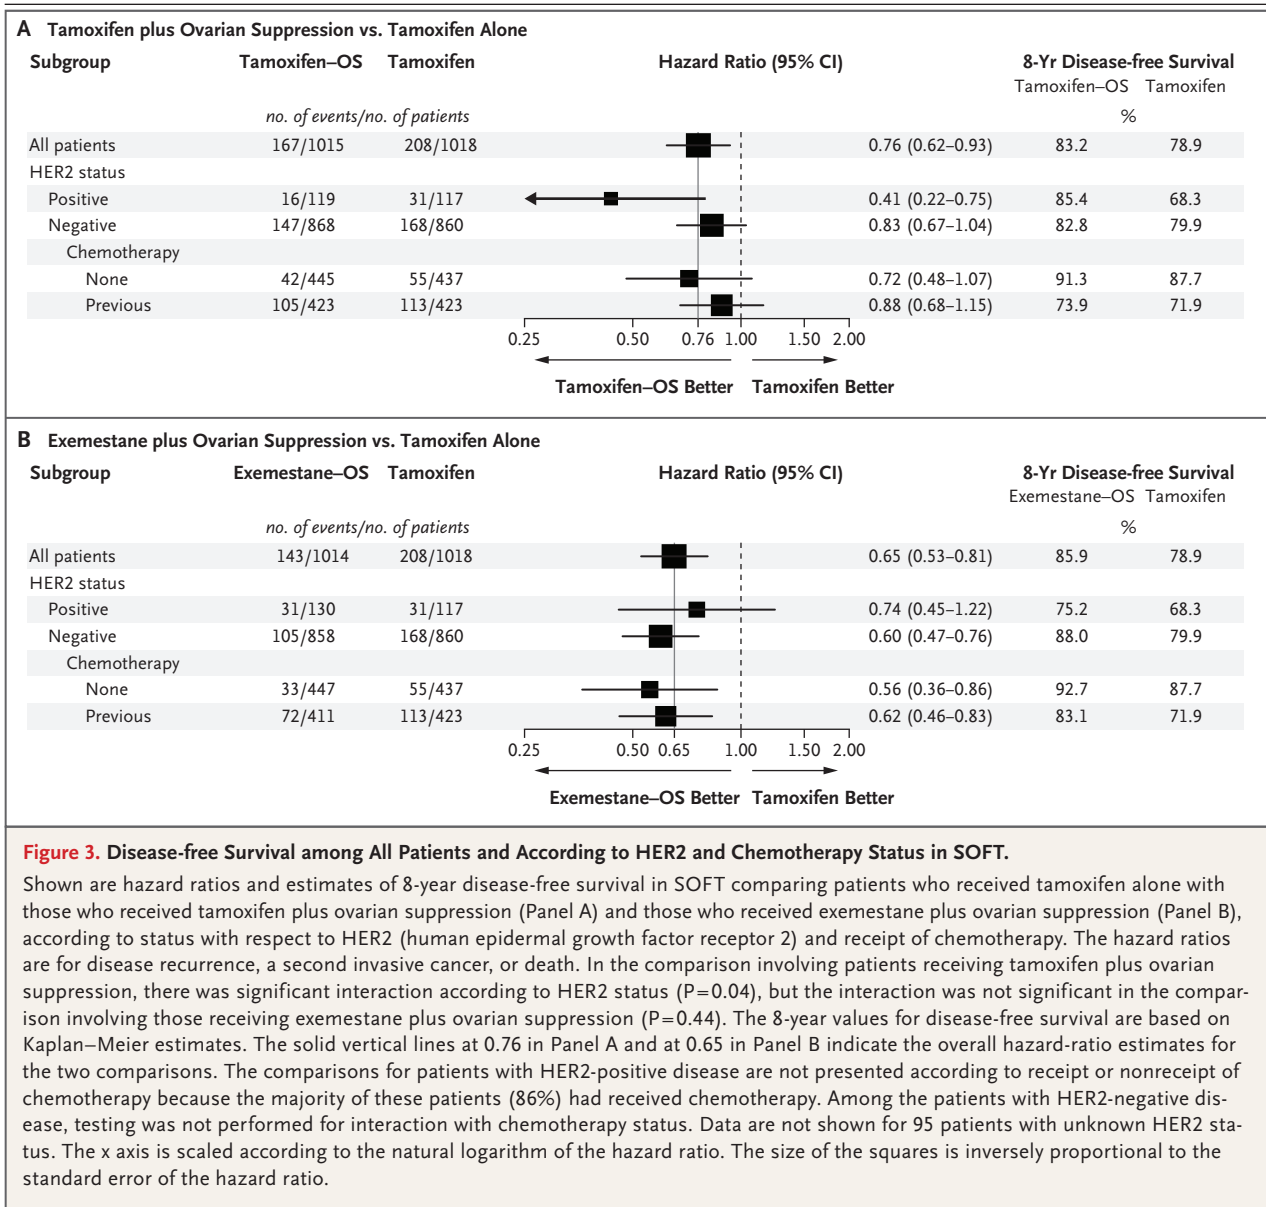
A Tamoxifen plus Ovarian Suppression vs. Tamoxifen Alone

| Subgroup | Tamoxifen–OS | Tamoxifen | Hazard Ratio (95% CI) | | 8-Yr Disease-free Survival Tamoxifen–OS | Tamoxifen |
|---|---|---|---|---|---|---|
| | *no. of events/no. of patients* | | | | % | |
| All patients | 167/1015 | 208/1018 | | 0.76 (0.62–0.93) | 83.2 | 78.9 |
| HER2 status | | | | | | |
| Positive | 16/119 | 31/117 | | 0.41 (0.22–0.75) | 85.4 | 68.3 |
| Negative | 147/868 | 168/860 | | 0.83 (0.67–1.04) | 82.8 | 79.9 |
| Chemotherapy | | | | | | |
| None | 42/445 | 55/437 | | 0.72 (0.48–1.07) | 91.3 | 87.7 |
| Previous | 105/423 | 113/423 | | 0.88 (0.68–1.15) | 73.9 | 71.9 |

0.25 0.50 0.76 1.00 1.50 2.00
Tamoxifen–OS Better Tamoxifen Better

B Exemestane plus Ovarian Suppression vs. Tamoxifen Alone

| Subgroup | Exemestane–OS | Tamoxifen | Hazard Ratio (95% CI) | | 8-Yr Disease-free Survival Exemestane–OS | Tamoxifen |
|---|---|---|---|---|---|---|
| | *no. of events/no. of patients* | | | | % | |
| All patients | 143/1014 | 208/1018 | | 0.65 (0.53–0.81) | 85.9 | 78.9 |
| HER2 status | | | | | | |
| Positive | 31/130 | 31/117 | | 0.74 (0.45–1.22) | 75.2 | 68.3 |
| Negative | 105/858 | 168/860 | | 0.60 (0.47–0.76) | 88.0 | 79.9 |
| Chemotherapy | | | | | | |
| None | 33/447 | 55/437 | | 0.56 (0.36–0.86) | 92.7 | 87.7 |
| Previous | 72/411 | 113/423 | | 0.62 (0.46–0.83) | 83.1 | 71.9 |

0.25 0.50 0.65 1.00 1.50 2.00
Exemestane–OS Better Tamoxifen Better

Figure 3. Disease-free Survival among All Patients and According to HER2 and Chemotherapy Status in SOFT.

Shown are hazard ratios and estimates of 8-year disease-free survival in SOFT comparing patients who received tamoxifen alone with those who received tamoxifen plus ovarian suppression (Panel A) and those who received exemestane plus ovarian suppression (Panel B), according to status with respect to HER2 (human epidermal growth factor receptor 2) and receipt of chemotherapy. The hazard ratios are for disease recurrence, a second invasive cancer, or death. In the comparison involving patients receiving tamoxifen plus ovarian suppression, there was significant interaction according to HER2 status (P=0.04), but the interaction was not significant in the comparison involving those receiving exemestane plus ovarian suppression (P=0.44). The 8-year values for disease-free survival are based on Kaplan–Meier estimates. The solid vertical lines at 0.76 in Panel A and at 0.65 in Panel B indicate the overall hazard-ratio estimates for the two comparisons. The comparisons for patients with HER2-positive disease are not presented according to receipt or nonreceipt of chemotherapy because the majority of these patients (86%) had received chemotherapy. Among the patients with HER2-negative disease, testing was not performed for interaction with chemotherapy status. Data are not shown for 95 patients with unknown HER2 status. The x axis is scaled according to the natural logarithm of the hazard ratio. The size of the squares is inversely proportional to the standard error of the hazard ratio.